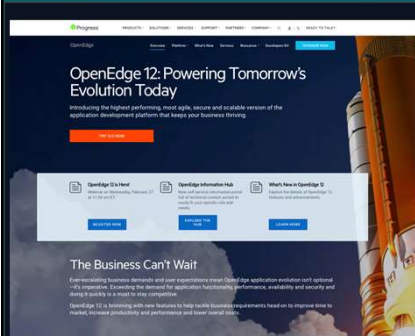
Progress PRODUCTS SOLUTIONS SERVICES SUPPORT PARTNERS COMPANY READY TO TALK?

OpenEdge Overview Platform What's New Services Resources Developers Kit UPGRADE NOW

OpenEdge 12: Powering Tomorrow's Evolution Today

Introducing the highest performing, most agile, secure and scalable version of the application development platform that keeps your business thriving.

TRY IT NOW

OpenEdge 12 is Here!
Webinar on Wednesday, February 27 at 11:00 am ET
REGISTER NOW

OpenEdge Information Hub
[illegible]
EXPLORE THE HUB

What's New in OpenEdge 12
Explore the details of OpenEdge 12 features and enhancements.
LEARN MORE

The Business Can't Wait

Ever-escalating business demands and user expectations mean OpenEdge application evolution isn't optional —it's imperative. Exceeding the demand for application functionality, performance, availability and security and doing it quickly is a must to stay competitive.

OpenEdge 12 is brimming with new features to help tackle business requirements head-on to improve time to market, increase productivity and performance and lower overall costs.